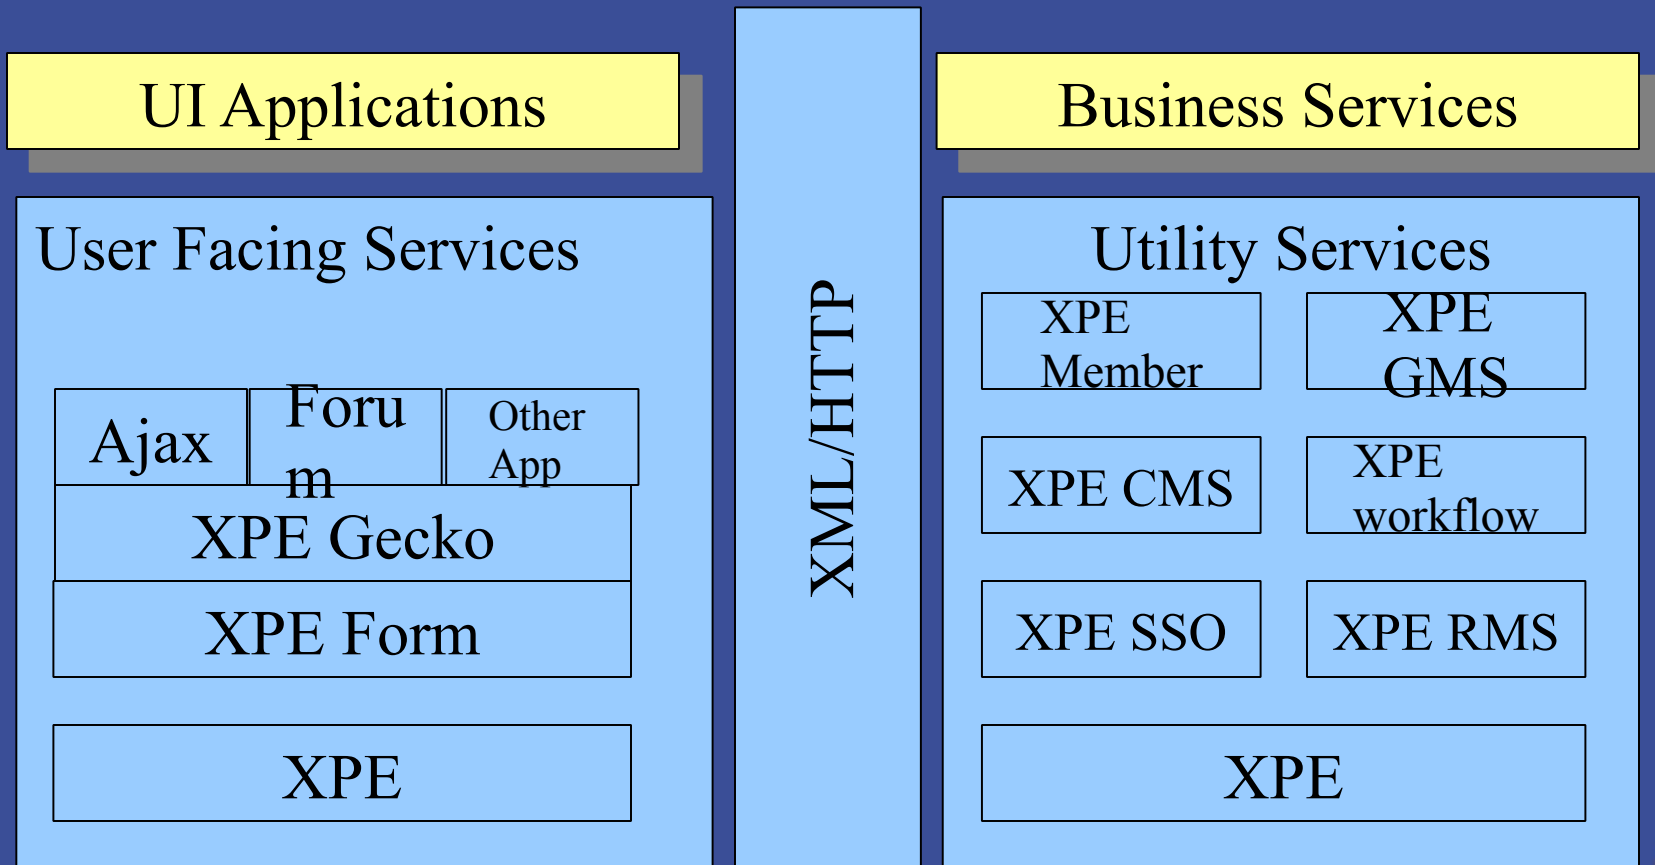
UI Applications

User Facing Services

Ajax

Foru
m

Other App

XPE Gecko

XPE Form

XPE

XML/HTTP

Business Services

Utility Services

XPE Member

XPE GMS

XPE CMS

XPE workflow

XPE SSO

XPE RMS

XPE